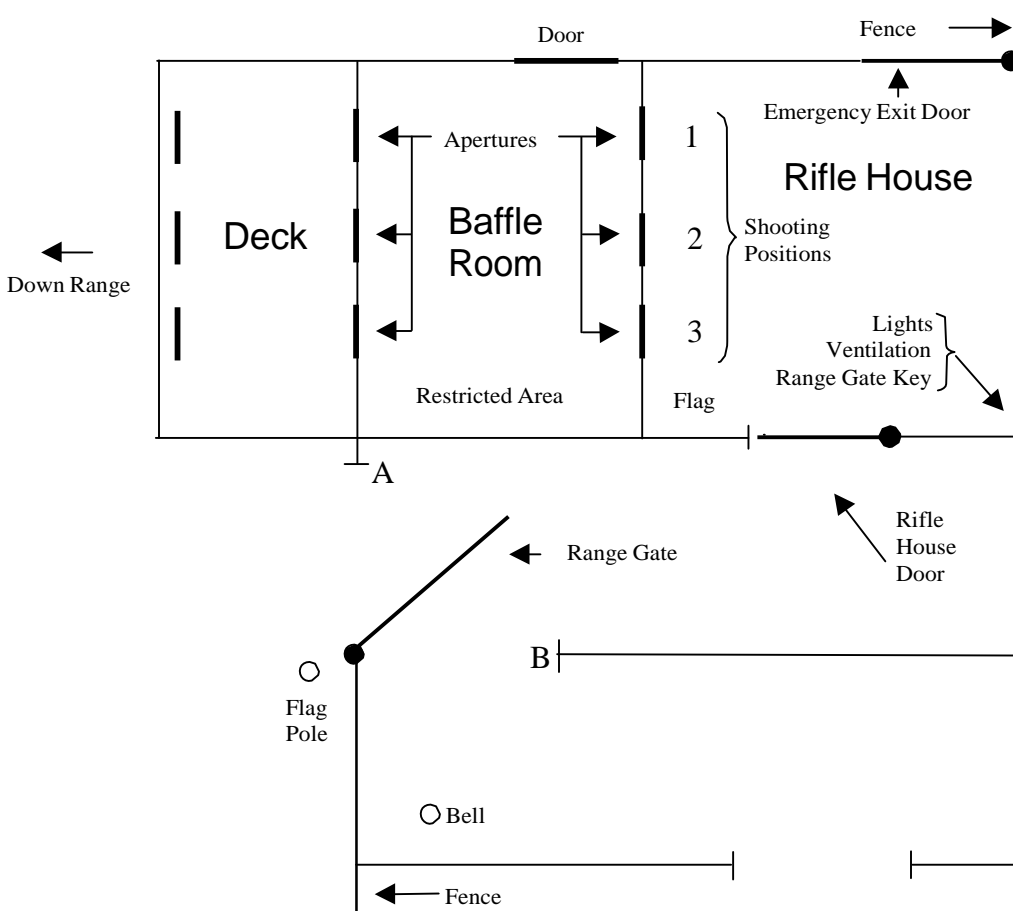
Door

Fence

Emergency Exit Door

Apertures

1

2

3

Rifle House

Shooting Positions

Deck

Baffle Room

Down Range

Lights
Ventilation
Range Gate Key

Restricted Area

Flag

A

Rifle House Door

Range Gate

B

Flag Pole

Bell

Fence